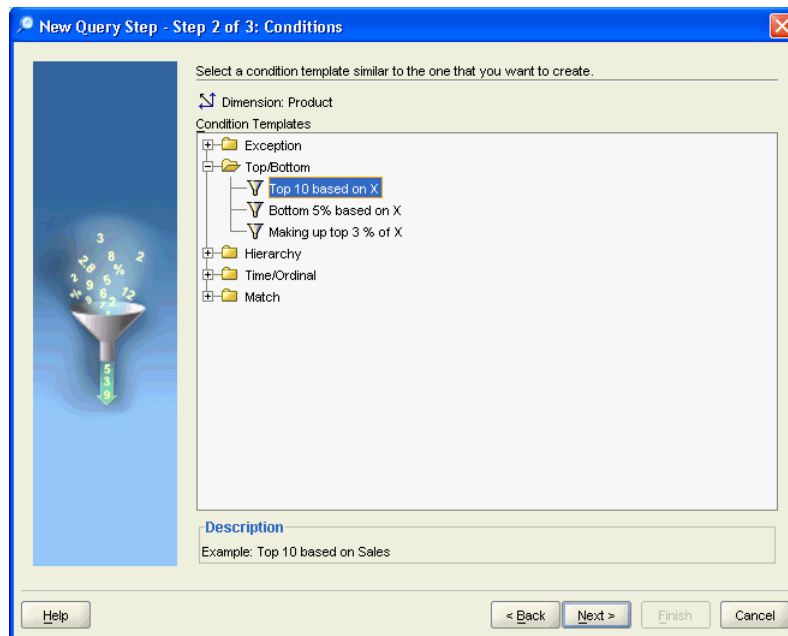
New Query Step - Step 2 of 3: Conditions

Select a condition template similar to the one that you want to create.

Dimension: Product

Condition Templates

Exception
Top/Bottom
Top 10 based on X
Bottom 5% based on X
Making up top 3 % of X
Hierarchy
Time/Ordinal
Match

Description
Example: Top 10 based on Sales

Help

< Back
Next >
Finish
Cancel